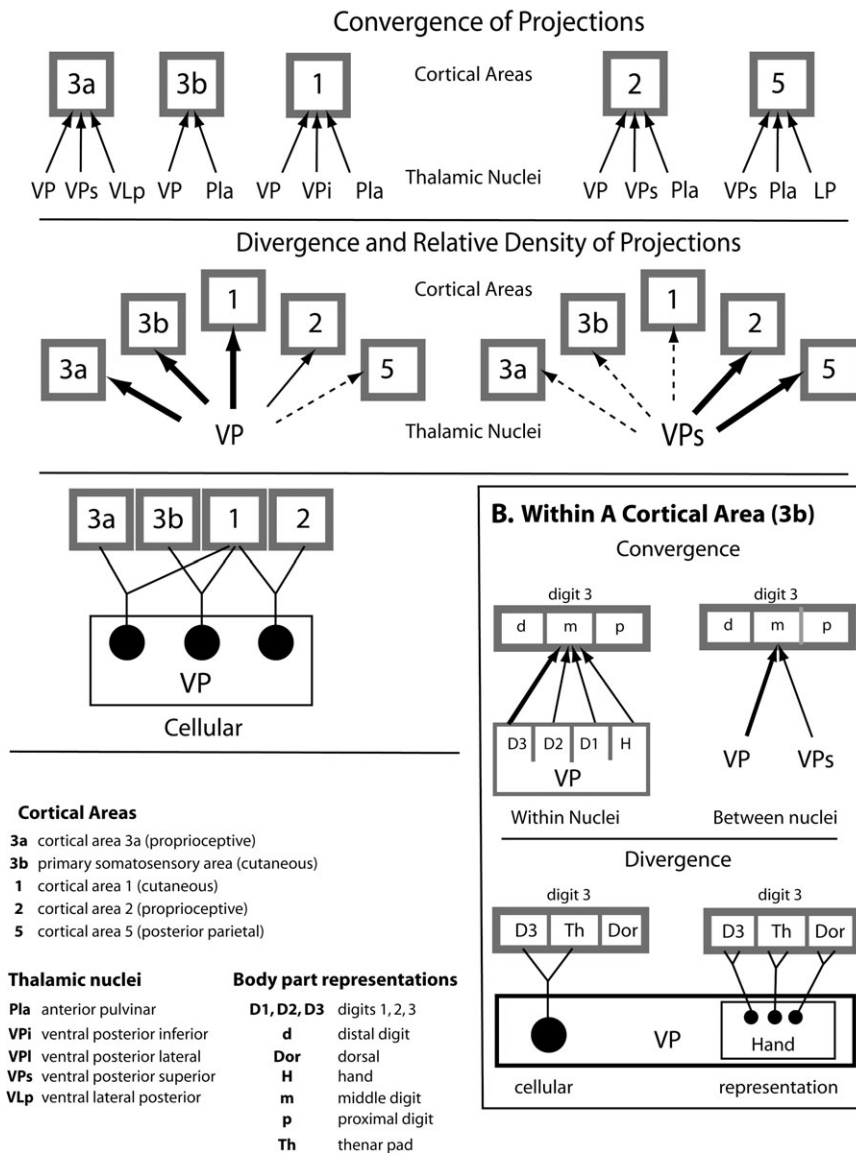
Convergence of Projections

3a 3b 1 Cortical Areas 2 5

VP VPs VLp VP Pla VP VPi Pla Thalamic Nuclei VP VPs Pla VPs Pla LP

Divergence and Relative Density of Projections

Cortical Areas

3a 3b 1 2 5

VP

Thalamic Nuclei

3a 3b 1 2 5

VPs

3a 3b 1 2

VP

Cellular

B. Within A Cortical Area (3b)

Convergence

digit 3

d m p

D3 D2 D1 H

VP

Within Nuclei

digit 3

d m p

VP VPs

Between nuclei

Divergence

digit 3

D3 Th Dor

digit 3

D3 Th Dor

VP

Hand

cellular

representation

Cortical Areas

3a cortical area 3a (proprioceptive)
3b primary somatosensory area (cutaneous)
1 cortical area 1 (cutaneous)
2 cortical area 2 (proprioceptive)
5 cortical area 5 (posterior parietal)

Thalamic nuclei

Pla anterior pulvinar
VPi ventral posterior inferior
VPl ventral posterior lateral
VPs ventral posterior superior
VLp ventral lateral posterior

Body part representations

D1, D2, D3 digits 1, 2, 3
d distal digit
Dor dorsal
H hand
m middle digit
p proximal digit
Th thenar pad